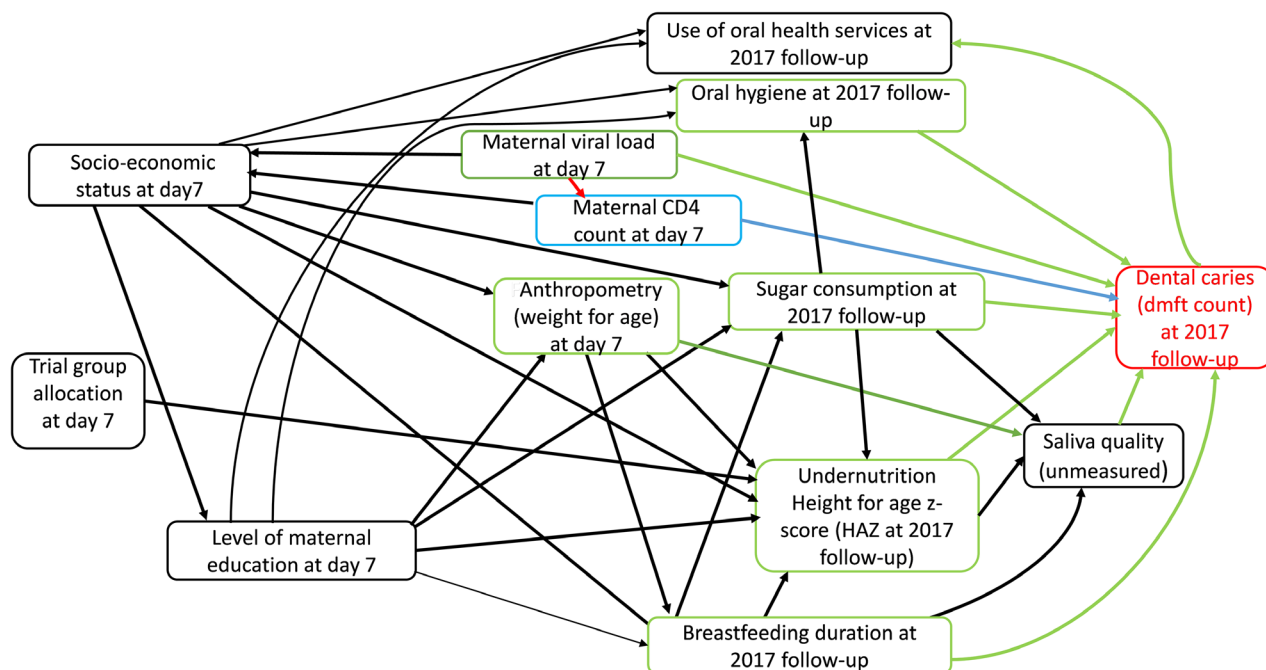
Use of oral health services at 2017 follow-up

Oral hygiene at 2017 follow-up

Maternal viral load at day 7

Socio-economic status at day7

Maternal CD4 count at day 7

Dental caries (dmft count) at 2017 follow-up

Anthropometry (weight for age) at day 7

Sugar consumption at 2017 follow-up

Trial group allocation at day 7

Saliva quality (unmeasured)

Undernutrition Height for age z-score (HAZ at 2017 follow-up)

Level of maternal education at day 7

Breastfeeding duration at 2017 follow-up